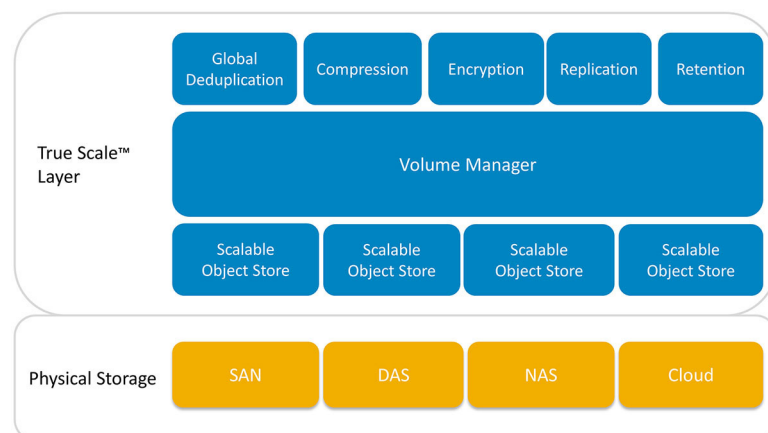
True Scale™ Layer

Global Deduplication

Compression

Encryption

Replication

Retention

Volume Manager

Scalable Object Store

Scalable Object Store

Scalable Object Store

Scalable Object Store

Physical Storage

SAN

DAS

NAS

Cloud